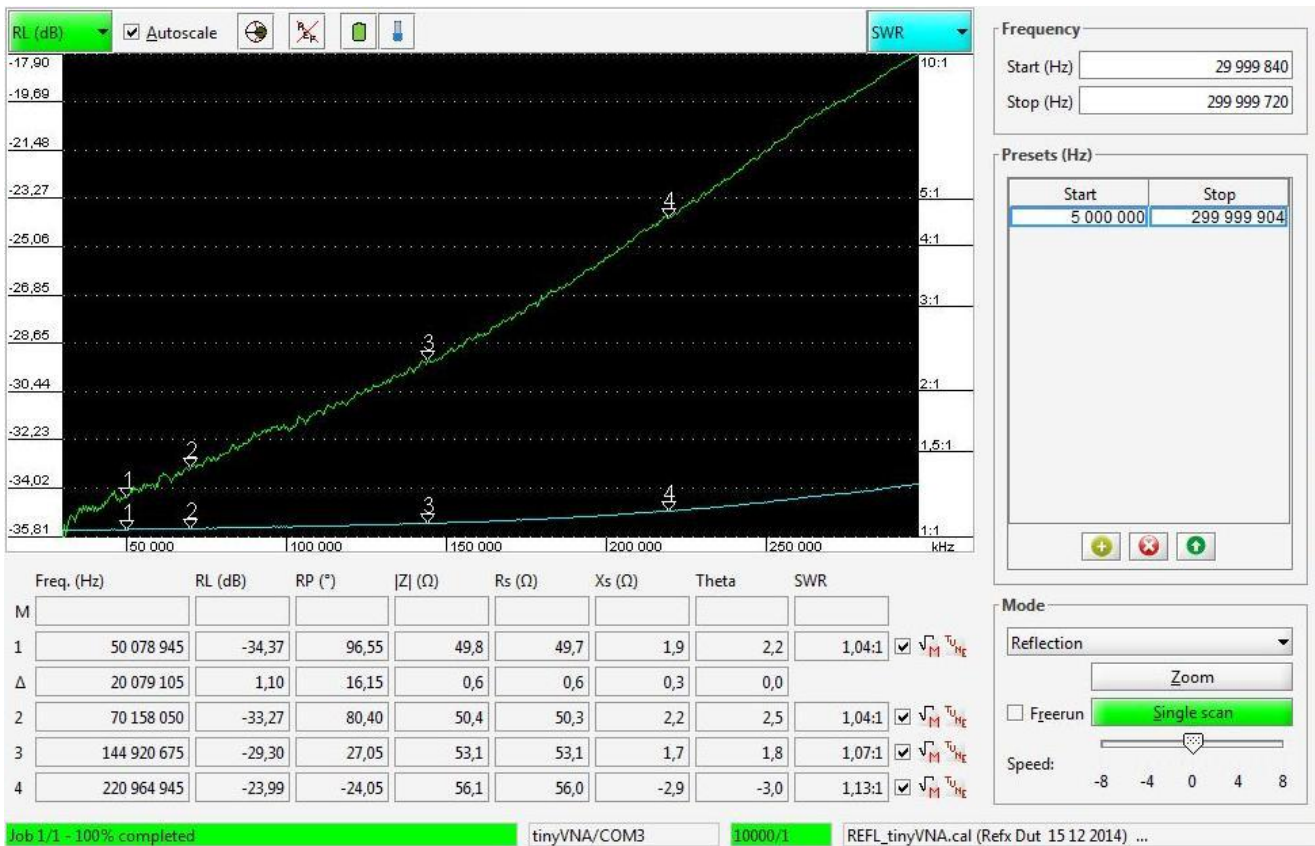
RL (dB) Autoscale SWR

-17,90
-19,69
-21,48
-23,27
-25,06
-26,85
-28,65
-30,44
-32,23
-34,02
-35,81

10:1
5:1
4:1
3:1
2:1
1,5:1
1:1

4
3
2
1
1
2
3
4

50 000 100 000 150 000 200 000 250 000 kHz

| | Freq. (Hz) | RL (dB) | RP (°) | \|Z\| (Ω) | Rs (Ω) | Xs (Ω) | Theta | SWR |
|---|---|---|---|---|---|---|---|---|
| M | | | | | | | | |
| 1 | 50 078 945 | -34,37 | 96,55 | 49,8 | 49,7 | 1,9 | 2,2 | 1,04:1 |
| Δ | 20 079 105 | 1,10 | 16,15 | 0,6 | 0,6 | 0,3 | 0,0 | |
| 2 | 70 158 050 | -33,27 | 80,40 | 50,4 | 50,3 | 2,2 | 2,5 | 1,04:1 |
| 3 | 144 920 675 | -29,30 | 27,05 | 53,1 | 53,1 | 1,7 | 1,8 | 1,07:1 |
| 4 | 220 964 945 | -23,99 | -24,05 | 56,1 | 56,0 | -2,9 | -3,0 | 1,13:1 |

Frequency
Start (Hz) 29 999 840
Stop (Hz) 299 999 720

Presets (Hz)
| Start | Stop |
|---|---|
| 5 000 000 | 299 999 904 |

Mode
Reflection
Zoom
Freerun Single scan
Speed:
-8 -4 0 4 8

Job 1/1 - 100% completed
tinyVNA/COM3
10000/1
REFL_tinyVNA.cal (Refx Dut 15 12 2014) ...